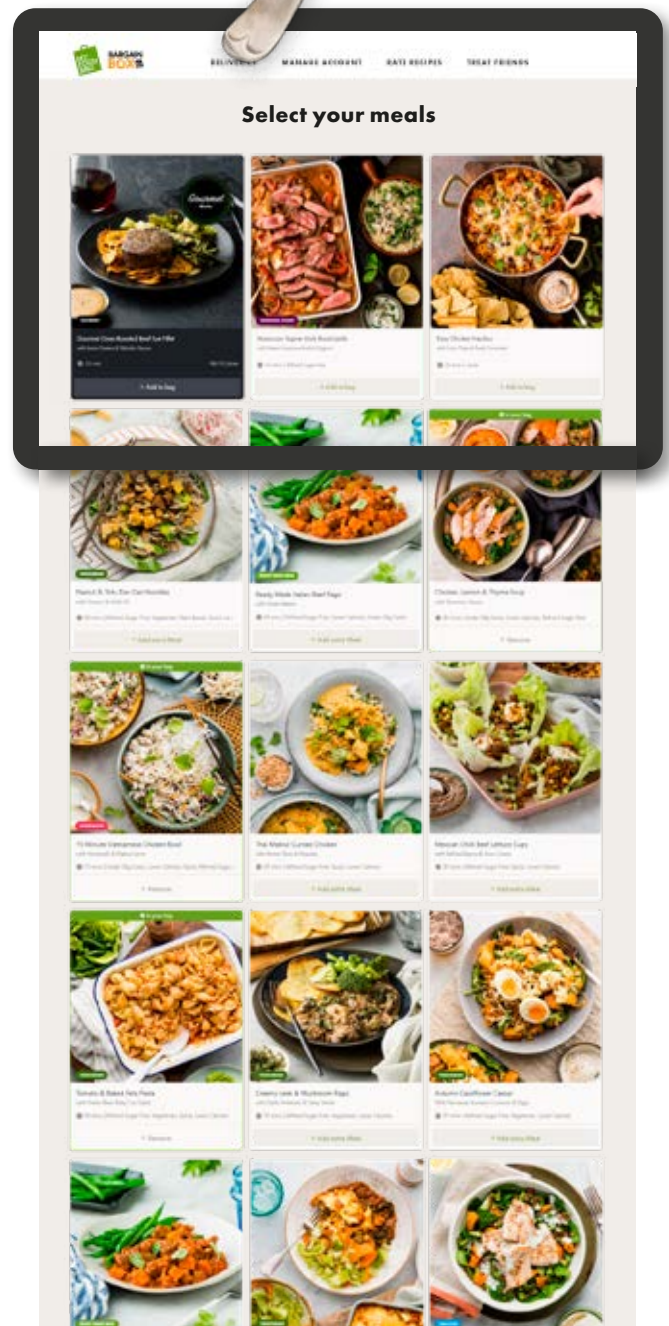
BARGAIN BOX

DELIVERIES MANAGE ACCOUNT RATE RECIPES TREAT FRIENDS

Select your meals

Gourmet

Gourmet Oven-Roasted Beef Eye Fillet

+ Add to bag

Mexican Super Rub Rump Steak

+ Add to bag

Easy Chicken Nachos

+ Add to bag

Peanut & Tofu Zoo Cai Noodles

+ Add extra Meal

Ready Made Italian Beef Ragu

+ Add extra Meal

Chicken, Lemon & Thyme Soup

Remove

15 Minute Vietnamese Chicken Bowl

Remove

Thai Massaman Curried Chicken

+ Add extra Meal

Mexican Chilli Beef Lettuce Cups

+ Add extra Meal

Tomato & Baked Feta Pasta

Remove

Creamy Leek & Mushroom Ragu

+ Add extra Meal

Autumn Cauliflower Caesar

+ Add extra Meal